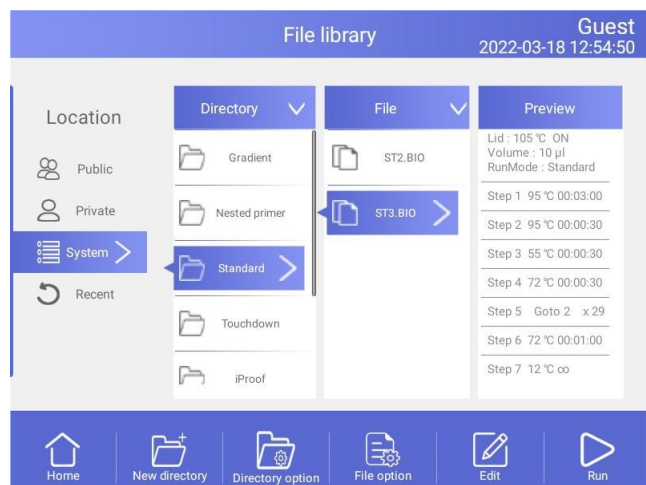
File library

Guest
2022-03-18 12:54:50

Location

Public

Private

System

Recent

Directory

Gradient

Nested primer

Standard

Touchdown

iProof

File

ST2.BIO

ST3.BIO

Preview

Lid : 105 ℃ ON
Volume : 10 µl
RunMode : Standard

Step 1 95 ℃ 00:03:00

Step 2 95 ℃ 00:00:30

Step 3 55 ℃ 00:00:30

Step 4 72 ℃ 00:00:30

Step 5 Goto 2 x 29

Step 6 72 ℃ 00:01:00

Step 7 12 ℃ ∞

Home

New directory

Directory option

File option

Edit

Run